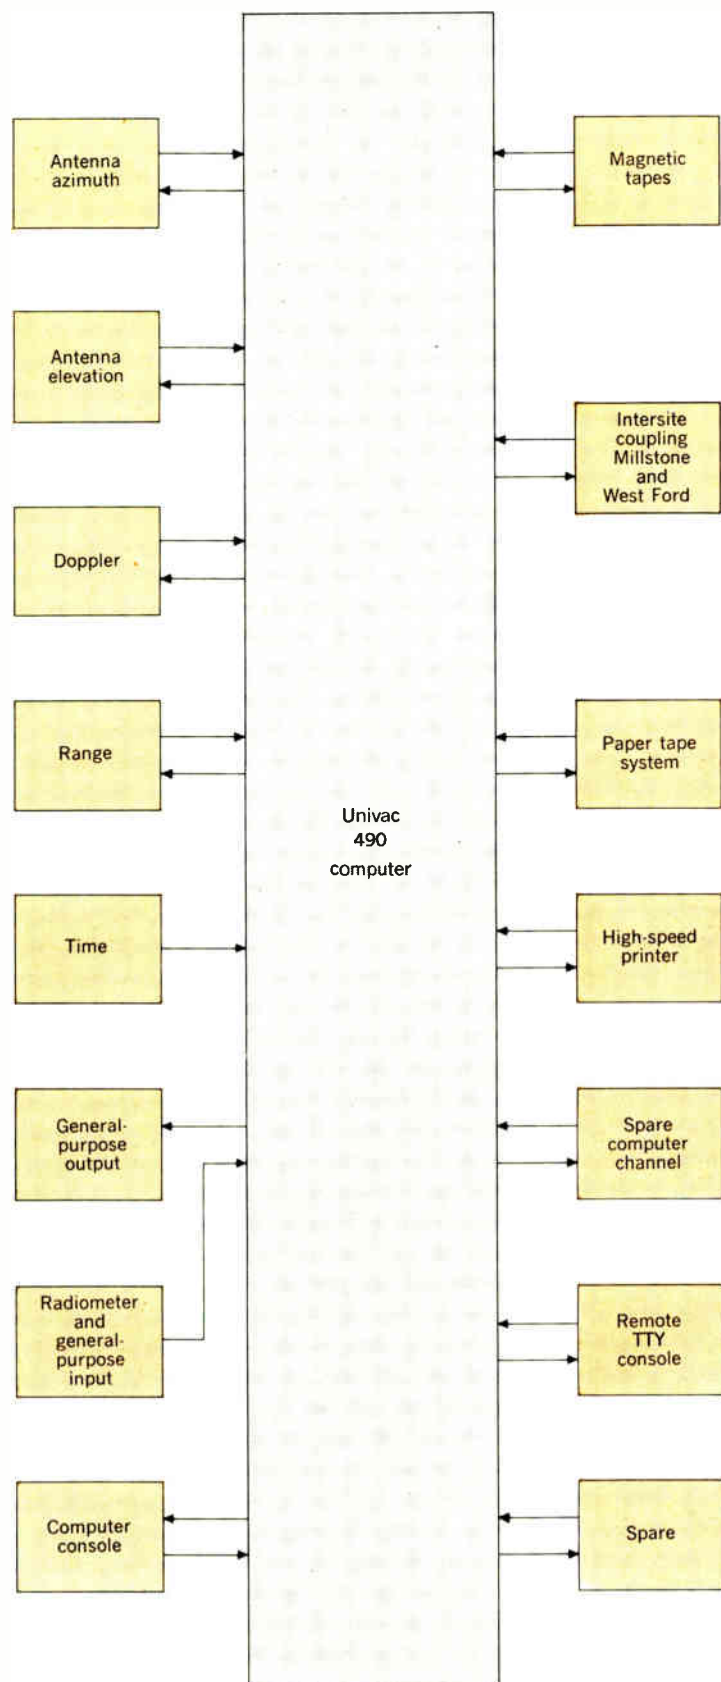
Antenna azimuth

Antenna elevation

Doppler

Range

Time

General-purpose output

Radiometer and general-purpose input

Computer console

Univac 490 computer

Magnetic tapes

Intersite coupling Millstone and West Ford

Paper tape system

High-speed printer

Spare computer channel

Remote TTY console

Spare